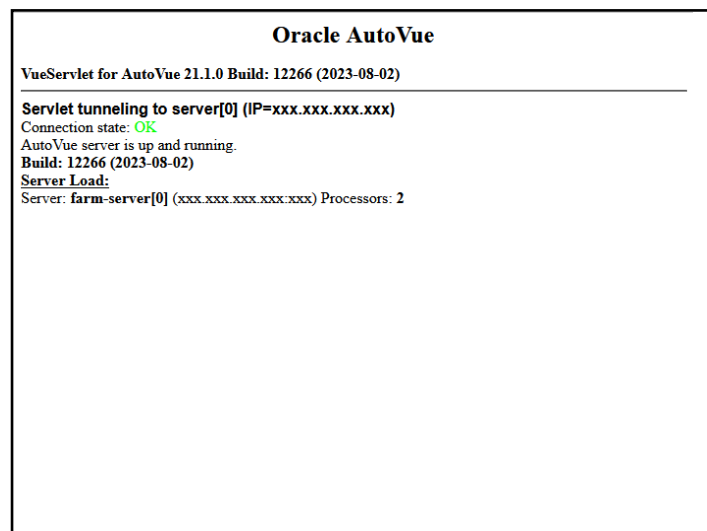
Oracle AutoVue

VueServlet for AutoVue 21.1.0 Build: 12266 (2023-08-02)

Servlet tunneling to server[0] (IP=xxx.xxx.xxx.xxx)
Connection state: OK
AutoVue server is up and running.
Build: 12266 (2023-08-02)
Server Load:
Server: farm-server[0] (xxx.xxx.xxx.xxx:xxx) Processors: 2